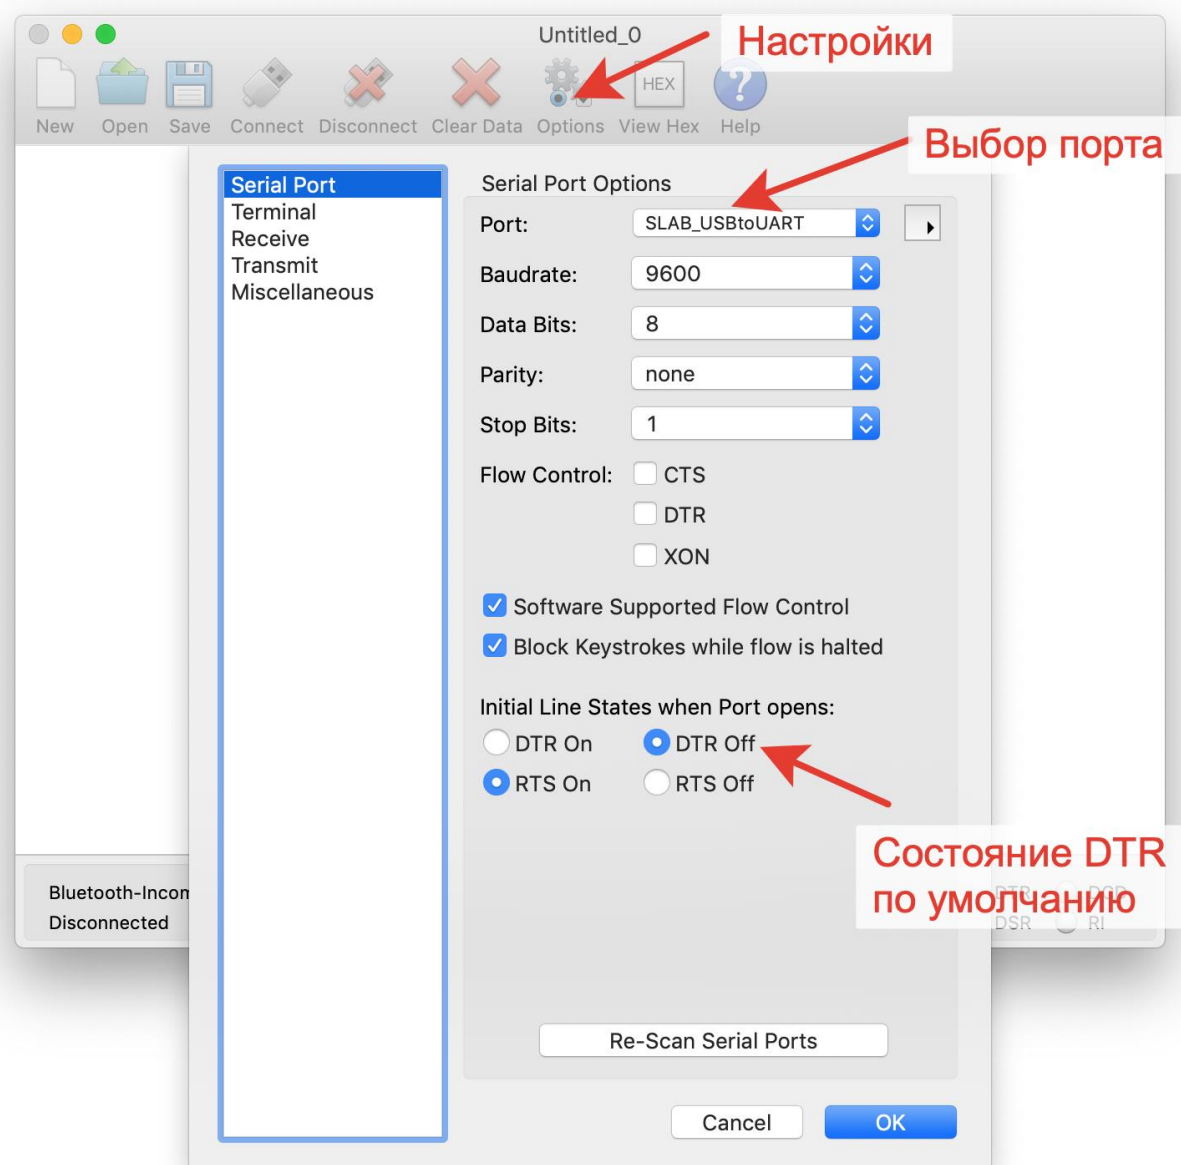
Untitled_0

Настройки

New Open Save Connect Disconnect Clear Data Options HEX View Hex Help

Выбор порта

Serial Port
Terminal
Receive
Transmit
Miscellaneous

Serial Port Options

Port: SLAB_USBtoUART

Baudrate: 9600

Data Bits: 8

Parity: none

Stop Bits: 1

Flow Control: CTS
DTR
XON

Software Supported Flow Control

Block Keystrokes while flow is halted

Initial Line States when Port opens:

DTR On DTR Off

RTS On RTS Off

Состояние DTR по умолчанию

Bluetooth-Incom
Disconnected

DTR DCD
DSR RI

Re-Scan Serial Ports

Cancel OK